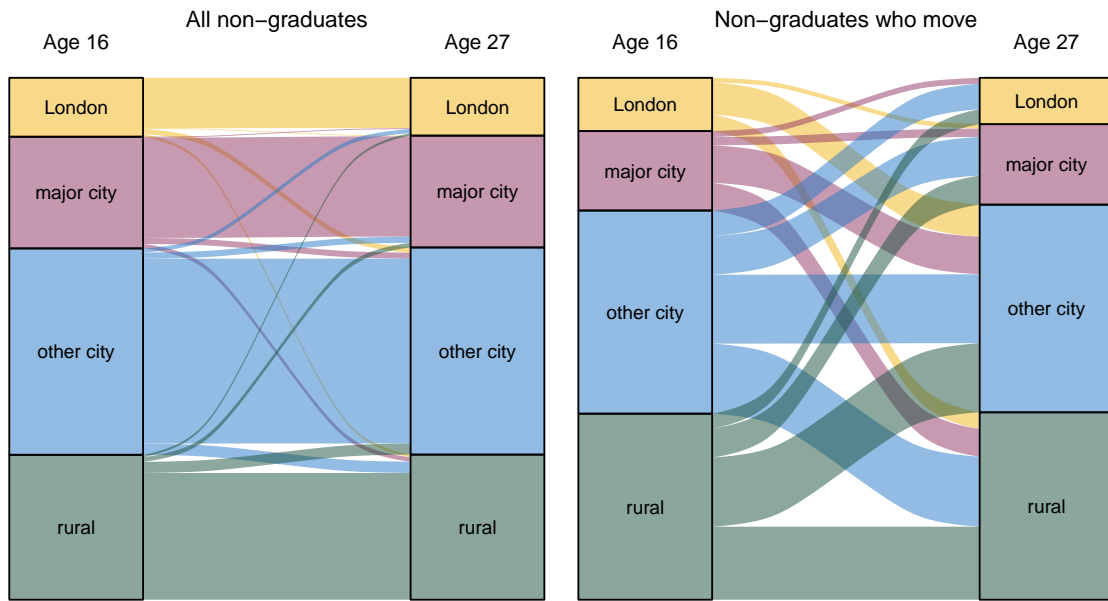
All non−graduates

Age 16

Age 27

London

major city

other city

rural

London

major city

other city

rural

Non−graduates who move

Age 16

Age 27

London

major city

other city

rural

London

major city

other city

rural